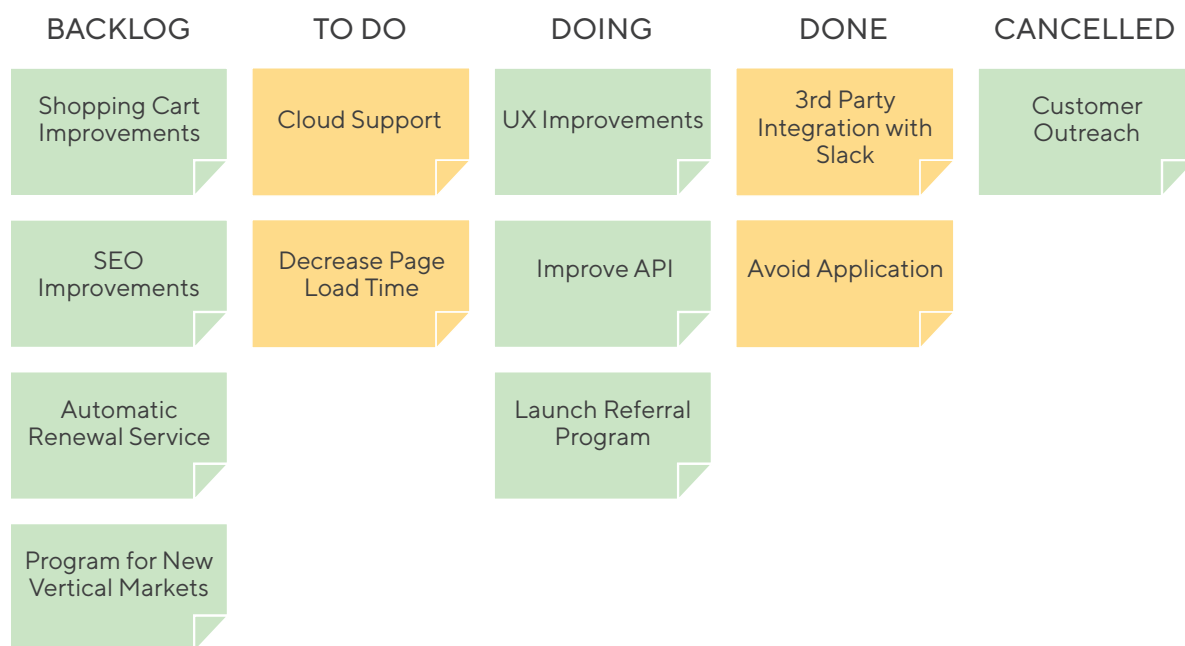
| BACKLOG | TO DO | DOING | DONE | CANCELLED |
|---|---|---|---|---|
| Shopping Cart Improvements | Cloud Support | UX Improvements | 3rd Party Integration with Slack | Customer Outreach |
| SEO Improvements | Decrease Page Load Time | Improve API | Avoid Application | |
| Automatic Renewal Service | | Launch Referral Program | | |
| Program for New Vertical Markets | | | | |